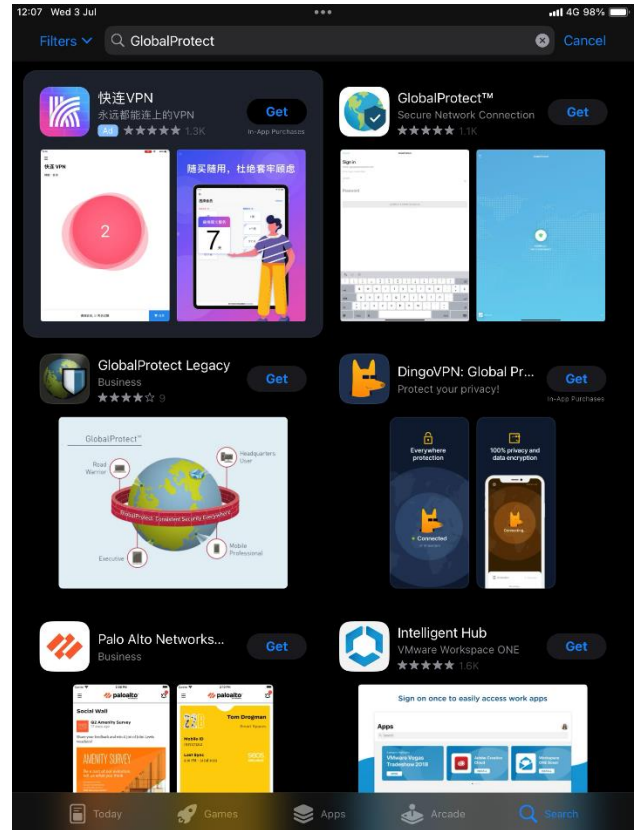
12:07 Wed 3 Jul

4G 98%

Filters

GlobalProtect

Cancel

快连VPN
永远都能连上的VPN
Ad ★★★★★ 1.3K

Get
In-App Purchases

快连 VPN

2

随买随用，杜绝套牢顾虑

7

GlobalProtect™
Secure Network Connection
★★★★★ 1.1K

Get

Sign in

GlobalProtect Legacy
Business
★★★★☆ 9

Get

GlobalProtect™

Road Warrior

Headquarters User

Executive

Mobile Professional

DingoVPN: Global Pr...
Protect your privacy!

Get
In-App Purchases

Everywhere protection

100% privacy and data encryption

Connected

Connecting...

Palo Alto Networks...
Business

Get

paloalto

Social Wall

AMENITY SURVEY

Tom Dregman

Intelligent Hub
VMware Workspace ONE
★★★★★ 1.6K

Get

Sign on once to easily access work apps

Apps

Today

Games

Apps

Arcade

Search